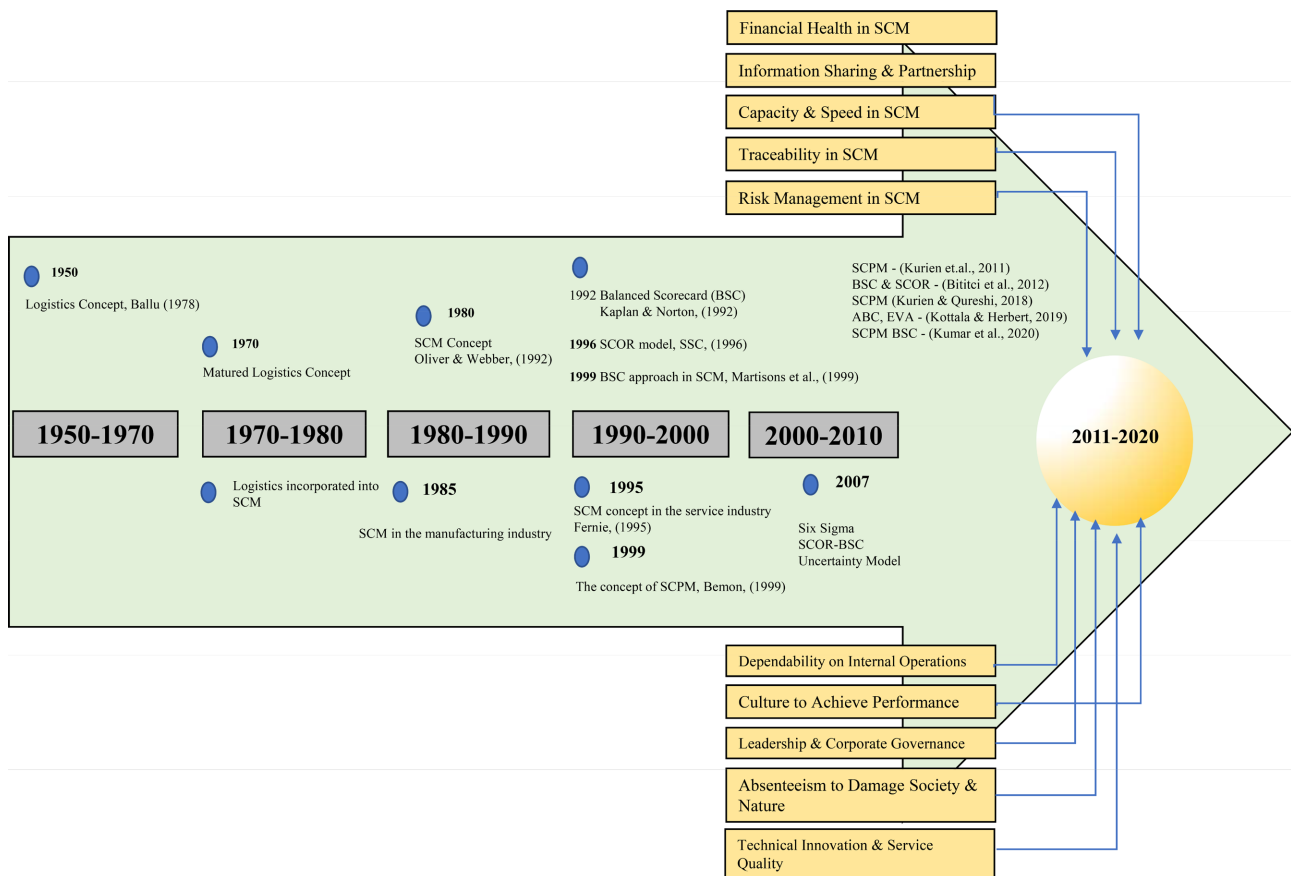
Financial Health in SCM

Information Sharing & Partnership

Capacity & Speed in SCM

Traceability in SCM

Risk Management in SCM

1950
Logistics Concept, Ballu (1978)

1970
Matured Logistics Concept

1980
SCM Concept
Oliver & Webber, (1992)

1992 Balanced Scorecard (BSC)
Kaplan & Norton, (1992)

1996 SCOR model, SSC, (1996)

1999 BSC approach in SCM, Martisons et al., (1999)

SCPM - (Kurien et.al., 2011)
BSC & SCOR - (Bititci et al., 2012)
SCPM (Kurien & Qureshi, 2018)
ABC, EVA - (Kottala & Herbert, 2019)
SCPM BSC - (Kumar et al., 2020)

1950-1970

1970-1980

1980-1990

1990-2000

2000-2010

2011-2020

Logistics incorporated into SCM

1985
SCM in the manufacturing industry

1995
SCM concept in the service industry
Fernie, (1995)

1999
The concept of SCPM, Bemon, (1999)

2007
Six Sigma
SCOR-BSC
Uncertainty Model

Dependability on Internal Operations

Culture to Achieve Performance

Leadership & Corporate Governance

Absenteeism to Damage Society & Nature

Technical Innovation & Service Quality